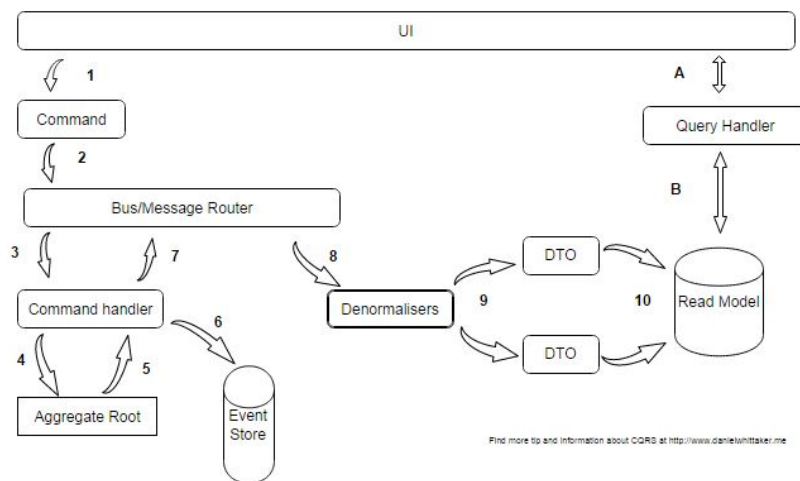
UI

1

A

Command

Query Handler

2

B

Bus/Message Router

3

7

8

DTO

9

10

Read Model

Command handler

6

Denormalisers

DTO

4

5

Aggregate Root

Event Store

Find more tip and information about CQRS at http://www.danielwhittaker.me